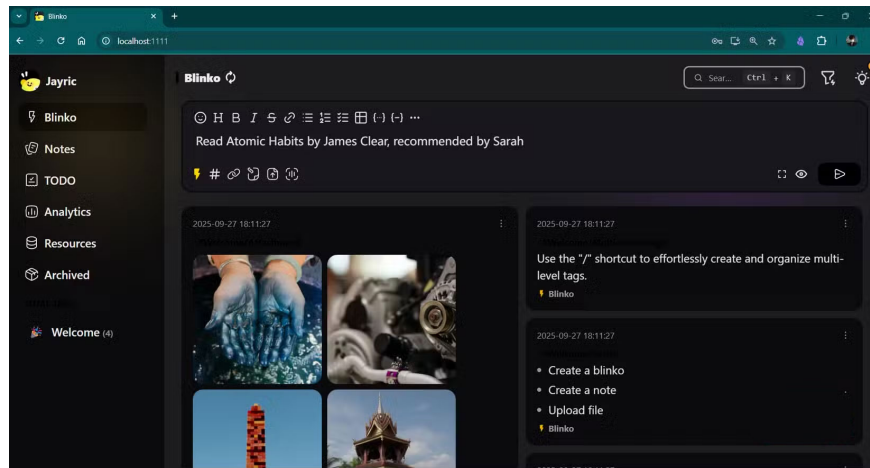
Blinko
localhost:1111

Jayric
Blinko
Notes
TODO
Analytics
Resources
Archived
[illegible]
Welcome (4)

Blinko
Sear... Ctrl + K

H B I S
Read Atomic Habits by James Clear, recommended by Sarah
#

2025-09-27 18:11:27
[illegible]

2025-09-27 18:11:27
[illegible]
Use the "/" shortcut to effortlessly create and organize multi-level tags.
Blinko

2025-09-27 18:11:27
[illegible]
• Create a blinko
• Create a note
• Upload file
Blinko